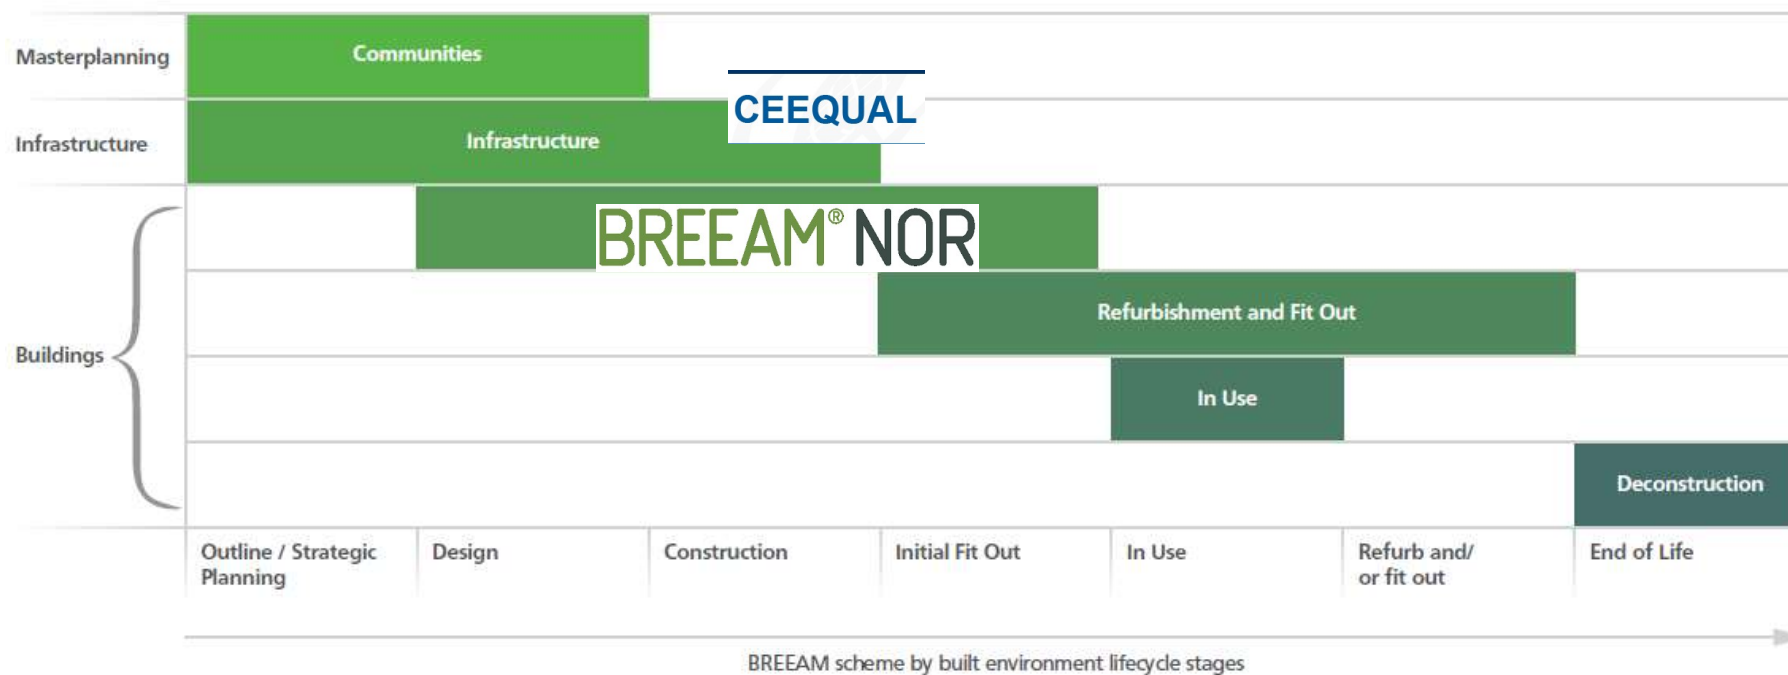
Masterplanning

Communities

CEEQUAL

Infrastructure

Infrastructure

Buildings

BREEAM® NOR

Refurbishment and Fit Out

In Use

Deconstruction

| Outline / Strategic Planning | Design | Construction | Initial Fit Out | In Use | Refurb and/ or fit out | End of Life |
|---|---|---|---|---|---|---|

BREEAM scheme by built environment lifecycle stages